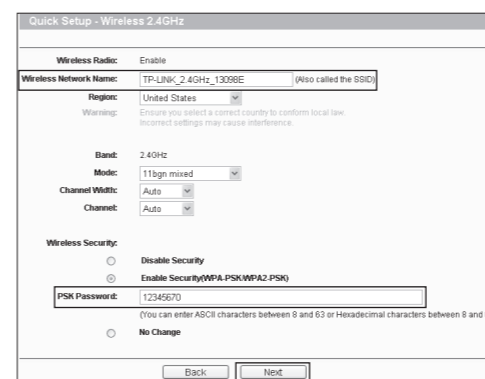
Quick Setup - Wireless 2.4GHz

Wireless Radio: Enable

Wireless Network Name: TP-LINK_2.4GHz_13098E (Also called the SSID)

Region: United States

Warning: Ensure you select a correct country to conform local law. Incorrect settings may cause interference.

Band: 2.4GHz

Mode: 11bgn mixed

Channel Width: Auto

Channel: Auto

Wireless Security:

Disable Security

Enable Security(WPA-PSK/WPA2-PSK)

PSK Password: 12345670

(You can enter ASCII characters between 8 and 63 or Hexadecimal characters between 8 and

No Change

Back Next